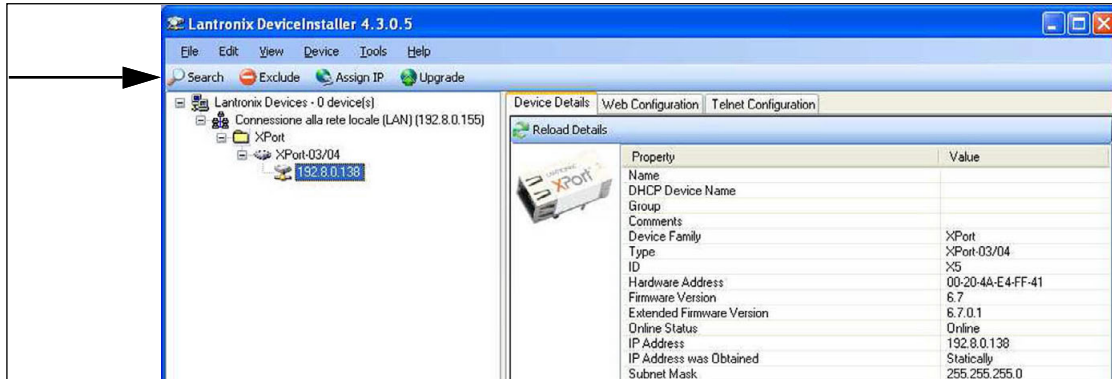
Lantronix DeviceInstaller 4.3.0.5

File Edit View Device Tools Help

Search Exclude Assign IP Upgrade

Lantronix Devices - 0 device(s)
Connessione alla rete locale (LAN) (192.8.0.155)
XPort
XPort-03/04
192.8.0.138

Device Details | Web Configuration | Telnet Configuration

Reload Details

LANTRONIX XPort

| Property | Value |
|---|---|
| Name | |
| DHCP Device Name | |
| Group | |
| Comments | |
| Device Family | XPort |
| Type | XPort-03/04 |
| ID | X5 |
| Hardware Address | 00-20-4A-E4-FF-41 |
| Firmware Version | 6.7 |
| Extended Firmware Version | 6.7.0.1 |
| Online Status | Online |
| IP Address | 192.8.0.138 |
| IP Address was Obtained | Statically |
| Subnet Mask | 255.255.255.0 |